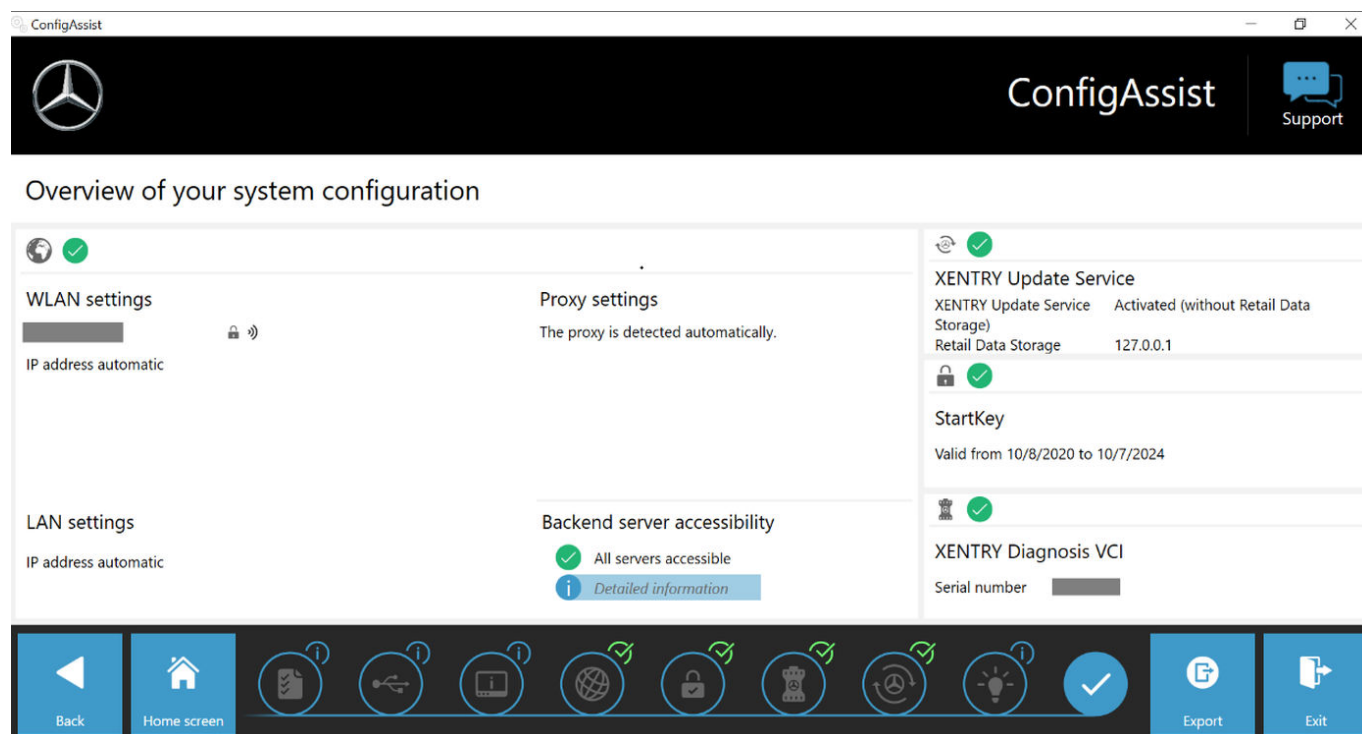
ConfigAssist

ConfigAssist

Support

Overview of your system configuration

WLAN settings

IP address automatic

Proxy settings

The proxy is detected automatically.

LAN settings

IP address automatic

Backend server accessibility

All servers accessible

Detailed information

XENTRY Update Service

XENTRY Update Service Activated (without Retail Data Storage)

Retail Data Storage 127.0.0.1

StartKey

Valid from 10/8/2020 to 10/7/2024

XENTRY Diagnosis VCI

Serial number

Back

Home screen

Export

Exit